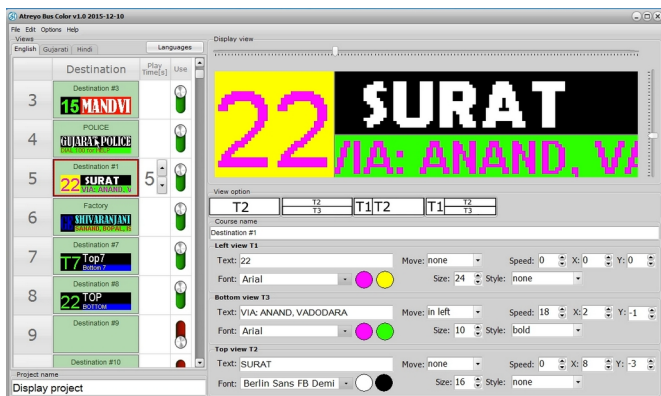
Atreyo Bus Color v1.0 2015-12-10

File Edit Options Help

Views

English Gujarati Hindi

Languages

| | Destination | Play Time[s] | Use |
|---|---|---|---|
| 3 | Destination #3 15 MANDVI | | |
| 4 | POLICE GUJARAT POLICE | | |
| 5 | Destination #1 22 SURAT VIA: ANAND, V | 5 | |
| 6 | Factory SHIVARANJANI | | |
| 7 | Destination #7 T7 Top7 Bottom 7 | | |
| 8 | Destination #8 22 TOP BOTTOM | | |
| 9 | Destination #9 | | |
| | Destination #10 | | |

Project name

Display project

Display view

22 SURAT VIA: ANAND, VA

View option

T2 | T2 T3 | T1 T2 | T1 T2 T3

Course name

Destination #1

Left view T1

Text: 22 Move: none Speed: 0 X: 0 Y: 0

Font: Arial Size: 24 Style: none

Bottom view T3

Text: VIA: ANAND, VADODARA Move: in left Speed: 18 X: 2 Y: -1

Font: Arial Size: 10 Style: bold

Top view T2

Text: SURAT Move: none Speed: 0 X: 8 Y: -3

Font: Berlin Sans FB Demi Size: 16 Style: none